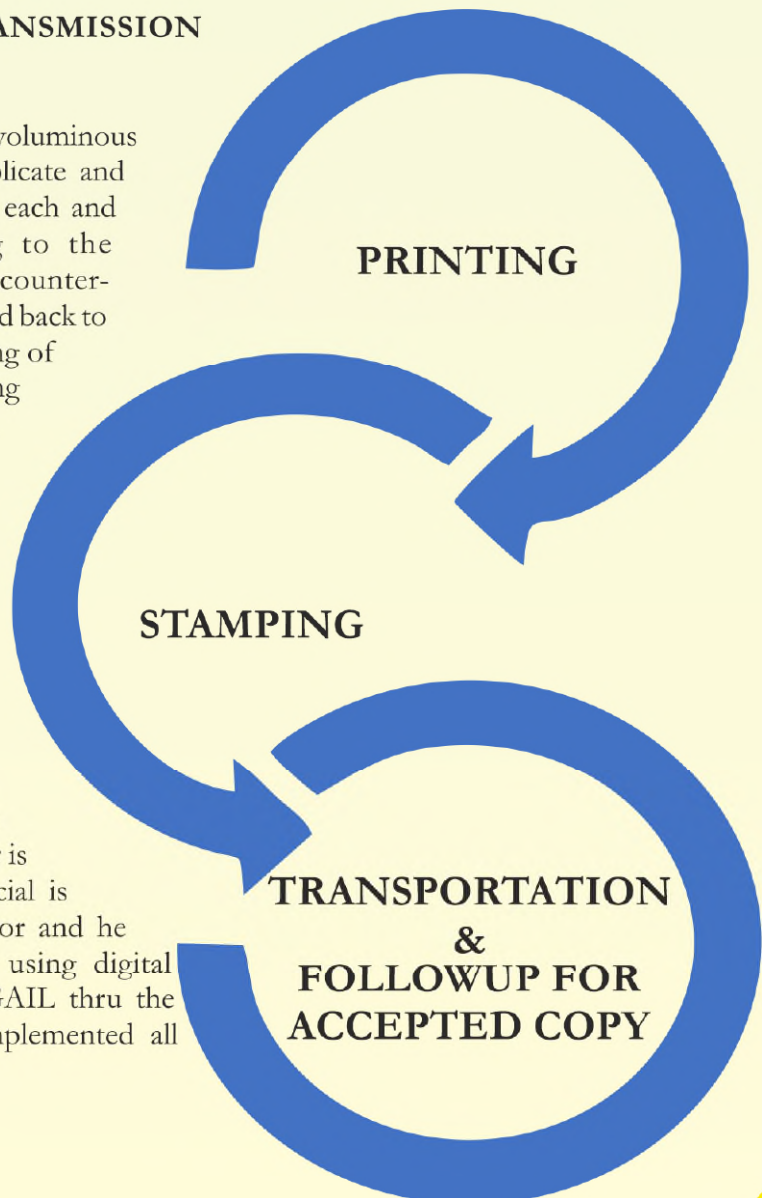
ANSMISSION

voluminous
plicate and
each and
to the
counter-
d back to
ng of
ng

PRINTING

STAMPING

is
cial is
or and he
using digital
AIL thru the
plemented all

TRANSPORTATION
&
FOLLOWUP FOR
ACCEPTED COPY